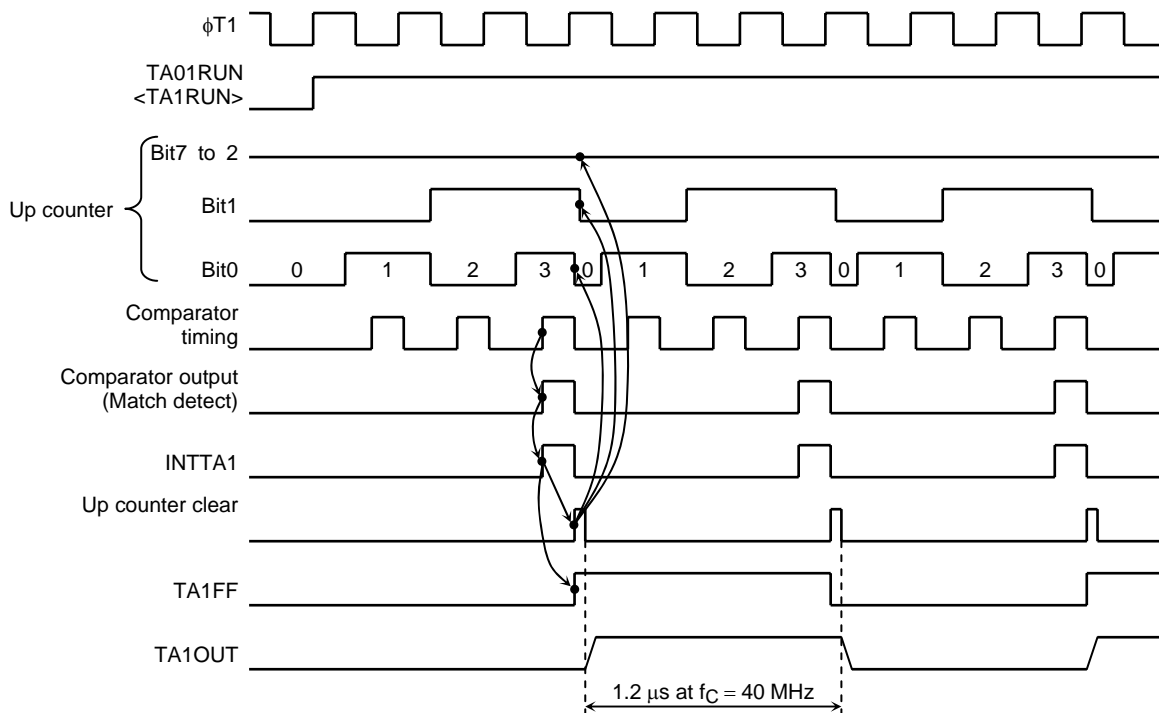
$\phi$T1

TA01RUN <TA1RUN>

Up counter

Bit7 to 2

Bit1

Bit0

0 1 2 3 0 1 2 3 0 1 2 3 0

Comparator timing

Comparator output (Match detect)

INTTA1

Up counter clear

TA1FF

TA1OUT

1.2 $\mu$s at $f_C = 40$ MHz